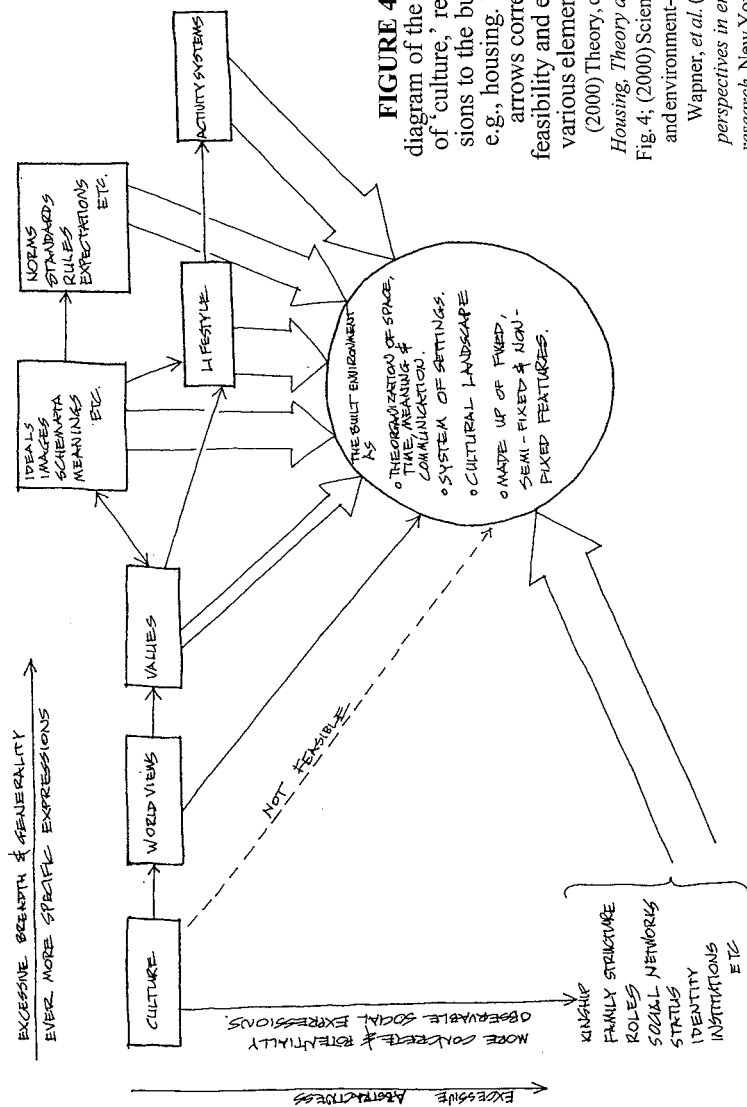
FIGURE 4
diagram of the
of 'culture,' re
sions to the bu
e.g., housing.
arrows corre
feasibility and e
various elemen
(2000) Theory, c
Housing, Theory a
Fig. 4; (2000) Scien
and environment-
Wapner, et al. (
perspectives in en
research. New Yo

EXCESSIVE BREADTH & GENERALITY
EVER MORE SPECIFIC EXPRESSIONS

CULTURE
WORLD VIEWS
VALUES
IDEALS IMAGES SCHEMATA MEANINGS ETC.
NORMS STANDARDS RULES EXPECTATIONS ETC.
LIFESTYLE
ACTIVITY SYSTEMS

NOT FEASIBLE

THE BUILT ENVIRONMENT AS
o THE ORGANIZATION OF SPACE, TIME, MEANING & COMMUNICATION.
o SYSTEM OF SETTINGS.
o CULTURAL LANDSCAPE
o MADE UP OF FIXED, SEMI-FIXED & NON-FIXED FEATURES.

EXCESSIVE ABSTRACTNESS
MORE CONCRETE & POTENTIALLY OBSERVABLE SOCIAL EXPRESSIONS.

KINSHIP
FAMILY STRUCTURE
ROLES
SOCIAL NETWORKS
STATUS
IDENTITY
INSTITUTIONS
ETC